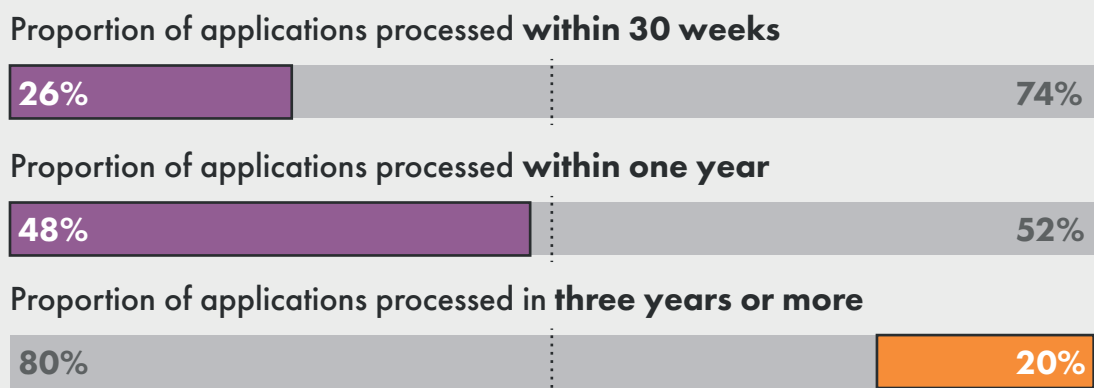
Proportion of applications processed **within 30 weeks**

26%

74%

Proportion of applications processed **within one year**

48%

52%

Proportion of applications processed in **three years or more**

80%

20%